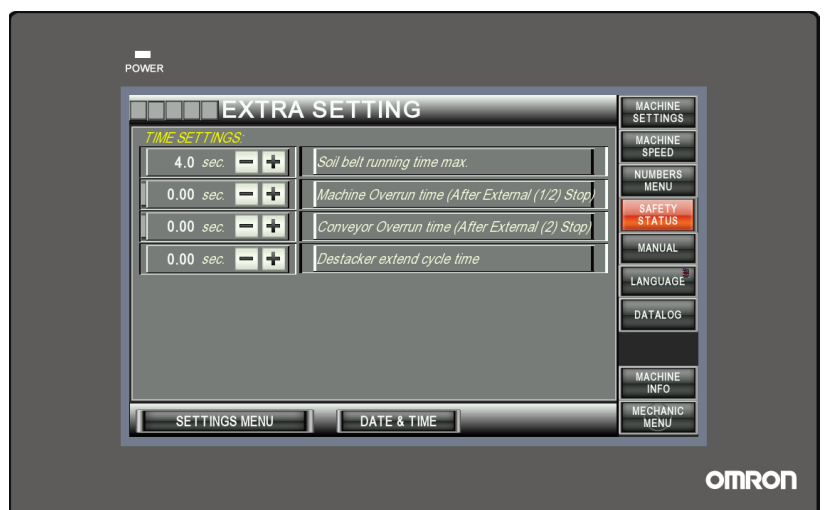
POWER

EXTRA SETTING

TIME SETTINGS:

| | | |
|---|---|---|
| 4.0 sec. | − + | Soil belt running time max. |
| 0.00 sec. | − + | Machine Overrun time (After External (1/2) Stop) |
| 0.00 sec. | − + | Conveyor Overrun time (After External (2) Stop) |
| 0.00 sec. | − + | Destacker extend cycle time |

MACHINE SETTINGS

MACHINE SPEED

NUMBERS MENU

SAFETY STATUS

MANUAL

LANGUAGE

DATALOG

MACHINE INFO

MECHANIC MENU

SETTINGS MENU

DATE & TIME

OMRON